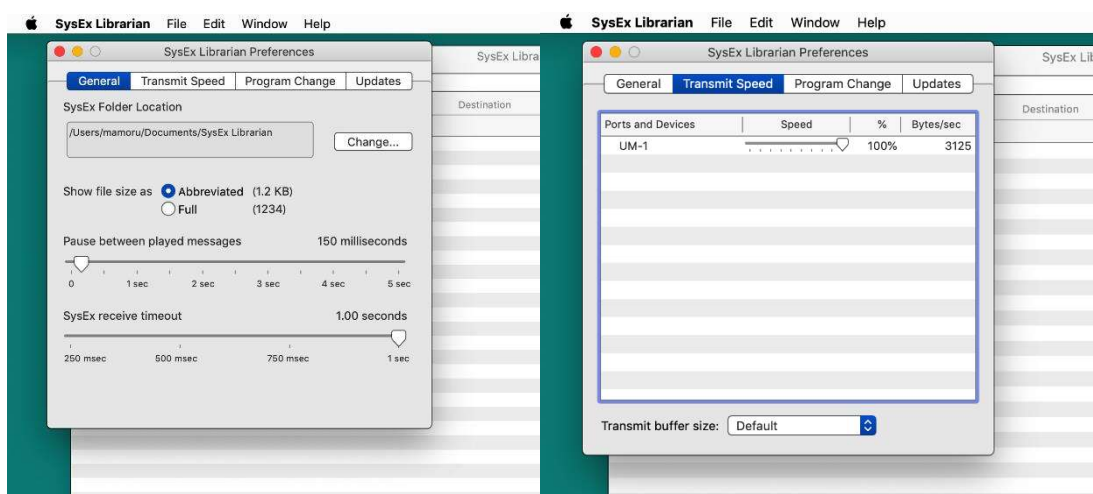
SysEx Librarian File Edit Window Help

SysEx Librarian Preferences

SysEx Libra

General Transmit Speed Program Change Updates

Destination

SysEx Folder Location

/Users/mamoru/Documents/SysEx Librarian

Change...

Show file size as Abbreviated (1.2 KB)
Full (1234)

Pause between played messages 150 milliseconds

0 1 sec 2 sec 3 sec 4 sec 5 sec

SysEx receive timeout 1.00 seconds

250 msec 500 msec 750 msec 1 sec

SysEx Librarian File Edit Window Help

SysEx Librarian Preferences

SysEx Lib

General Transmit Speed Program Change Updates

Destination

| Ports and Devices | Speed | % | Bytes/sec |
|---|---|---|---|
| UM-1 | | 100% | 3125 |

Transmit buffer size: Default